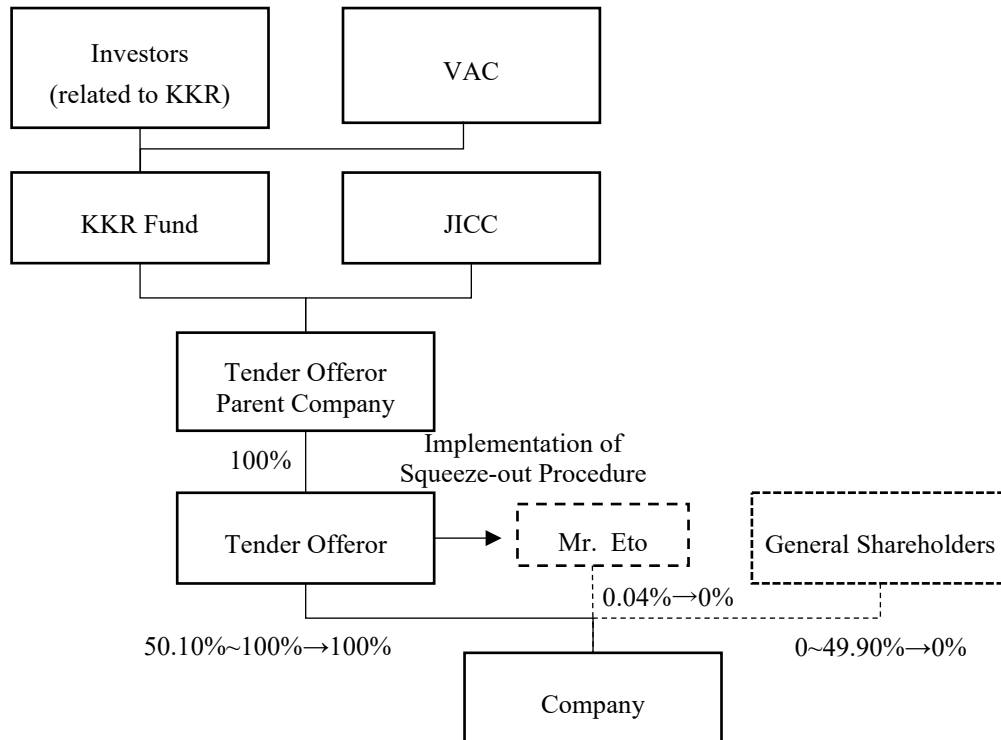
Investors (related to KKR)

VAC

KKR Fund

JICC

Tender Offeror Parent Company

100%

Implementation of Squeeze-out Procedure

Tender Offeror

Mr. Eto

General Shareholders

0.04%→0%

50.10%~100%→100%

0~49.90%→0%

Company